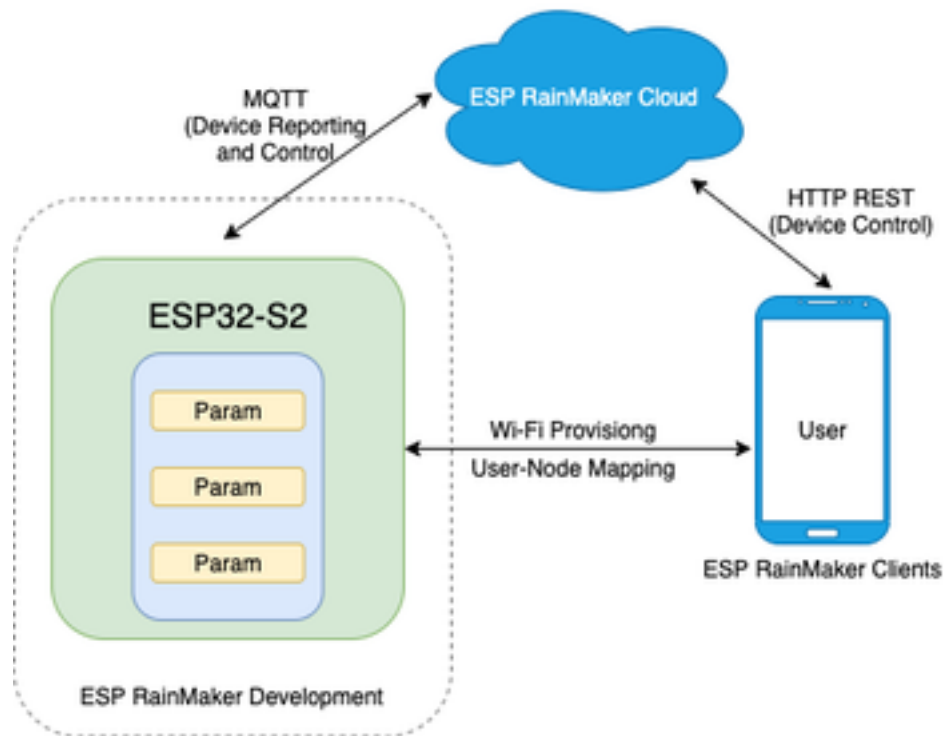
MQTT
(Device Reporting
and Control

ESP RainMaker Cloud

HTTP REST
(Device Control)

ESP32-S2

Param

Param

Param

Wi-Fi Provisiong

User-Node Mapping

User

ESP RainMaker Clients

ESP RainMaker Development